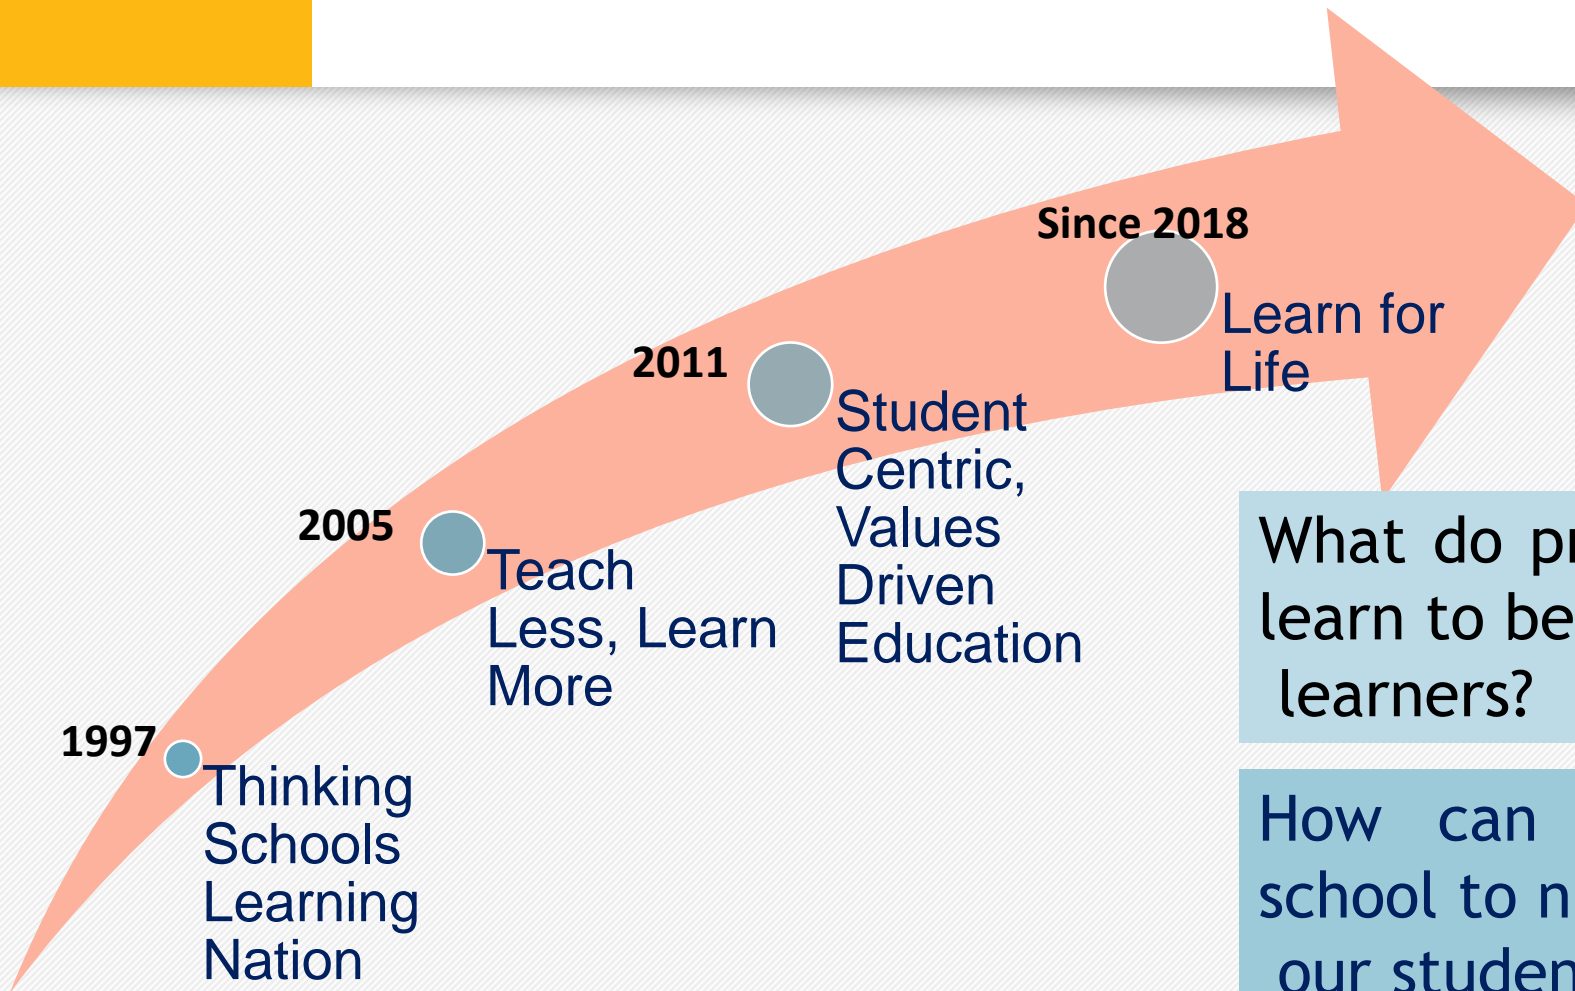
Since 2018

Learn for Life

2011

Student Centric, Values Driven Education

2005

Teach Less, Learn More

1997

Thinking Schools Learning Nation

What do pr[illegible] learn to be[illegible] learners?

How can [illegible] school to n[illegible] our studen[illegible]